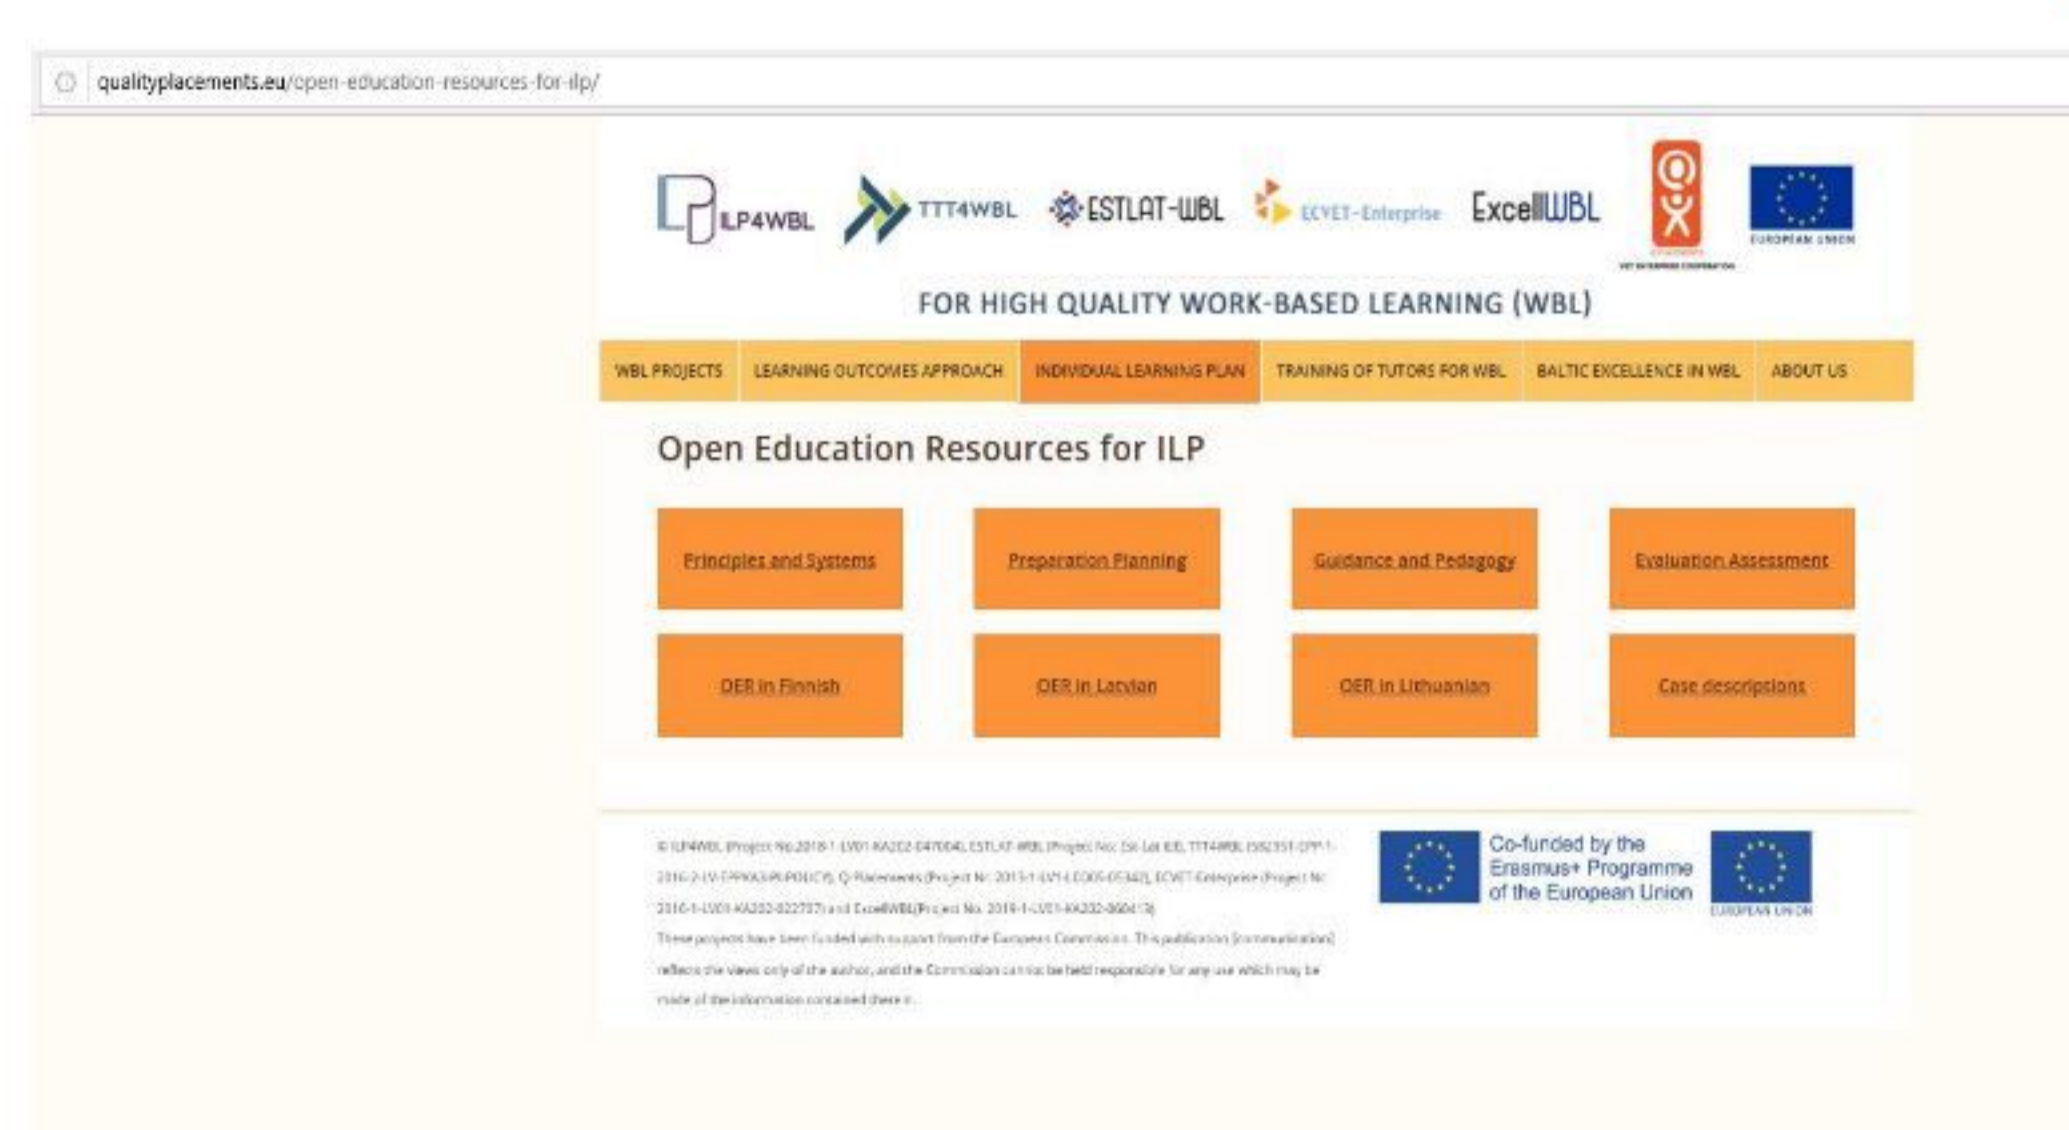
qualityplacements.eu/open-education-resources-for-ilp/

ILP4WBL TTT4WBL ESTLAT-WBL ECVET-Enterprise ExcellWBL

EUROPEAN UNION

FOR HIGH QUALITY WORK-BASED LEARNING (WBL)

WBL PROJECTS | LEARNING OUTCOMES APPROACH | INDIVIDUAL LEARNING PLAN | TRAINING OF TUTORS FOR WBL | BALTIC EXCELLENCE IN WBL | ABOUT US

Open Education Resources for ILP

Principles and Systems
Preparation Planning
Guidance and Pedagogy
Evaluation Assessment
OER in Finnish
OER in Latvian
OER in Lithuanian
Case descriptions

© ILP4WBL (Project No.2018-1-LV01-KA202-047004), ESTLAT-WBL (Project No: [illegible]), TTT4WBL ([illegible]-2016-2-LV-EPPKA3-PI-POLICY), Q-Placements (Project Nr. 2015-1-LV1-LO05-05342), ECVET-Enterprise (Project Nr. 2016-1-LV01-KA202-022737) and ExcellWBL(Project No. 2019-1-LV01-KA202-060413)
These projects have been funded with support from the European Commission. This publication [communication] reflects the views only of the author, and the Commission cannot be held responsible for any use which may be made of the information contained therein.

Co-funded by the Erasmus+ Programme of the European Union

EUROPEAN UNION